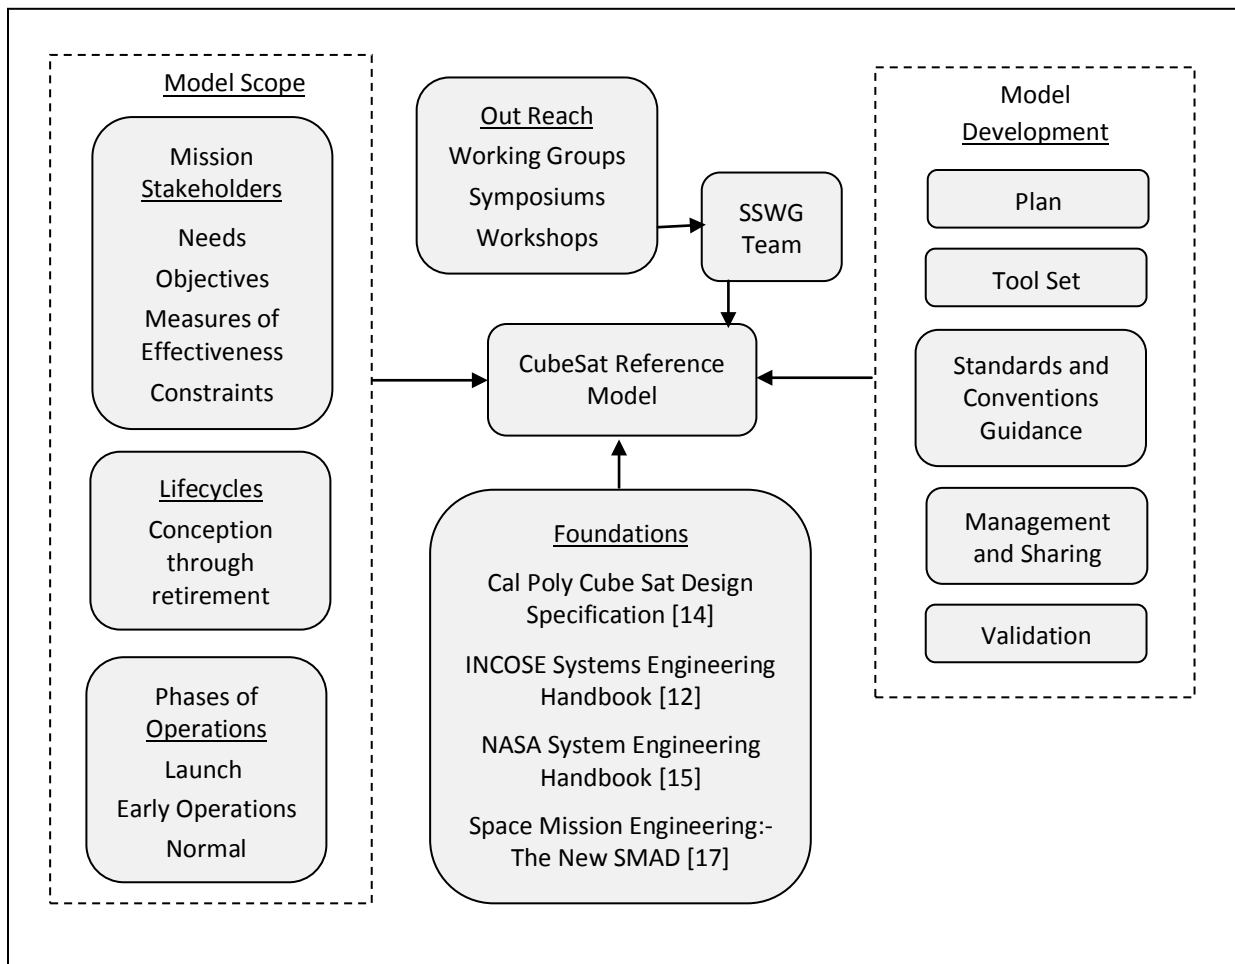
Model Scope

Mission Stakeholders
Needs
Objectives
Measures of Effectiveness
Constraints

Lifecycles
Conception through retirement

Phases of Operations
Launch
Early Operations
Normal

Out Reach
Working Groups
Symposiums
Workshops

SSWG Team

CubeSat Reference Model

Foundations
Cal Poly Cube Sat Design Specification [14]
INCOSE Systems Engineering Handbook [12]
NASA System Engineering Handbook [15]
Space Mission Engineering:- The New SMAD [17]

Model Development

Plan

Tool Set

Standards and Conventions Guidance

Management and Sharing

Validation